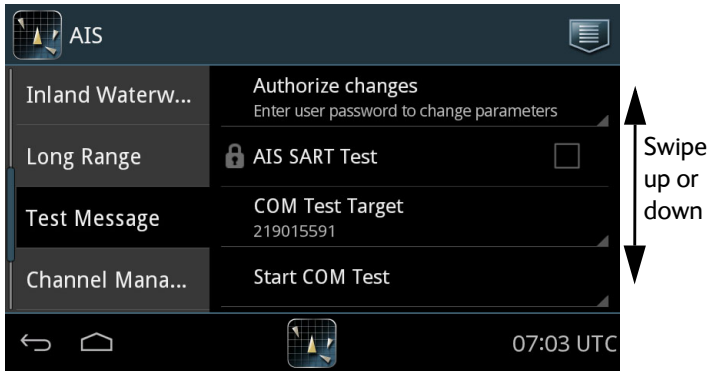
AIS

Inland Waterw...

Long Range

Test Message

Channel Mana...

Authorize changes
Enter user password to change parameters

AIS SART Test

COM Test Target
219015591

Start COM Test

07:03 UTC

Swipe up or down